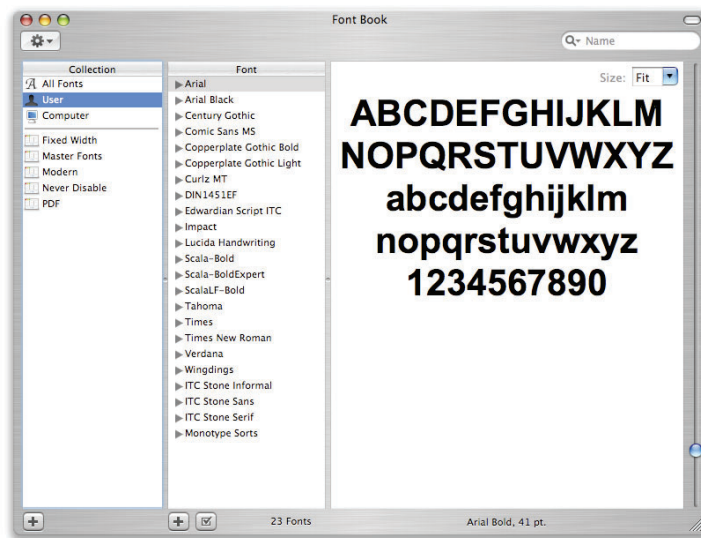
Font Book

Name

Collection
All Fonts
User
Computer
Fixed Width
Master Fonts
Modern
Never Disable
PDF

Font
Arial
Arial Black
Century Gothic
Comic Sans MS
Copperplate Gothic Bold
Copperplate Gothic Light
Curlz MT
DIN1451EF
Edwardian Script ITC
Impact
Lucida Handwriting
Scala-Bold
Scala-BoldExpert
ScalaLF-Bold
Tahoma
Times
Times New Roman
Verdana
Wingdings
ITC Stone Informal
ITC Stone Sans
ITC Stone Serif
Monotype Sorts

Size: Fit

ABCDEFGHIJKLM
NOPQRSTUVWXYZ
abcdefghijklm
nopqrstuvwxyz
1234567890

+
+
23 Fonts
Arial Bold, 41 pt.